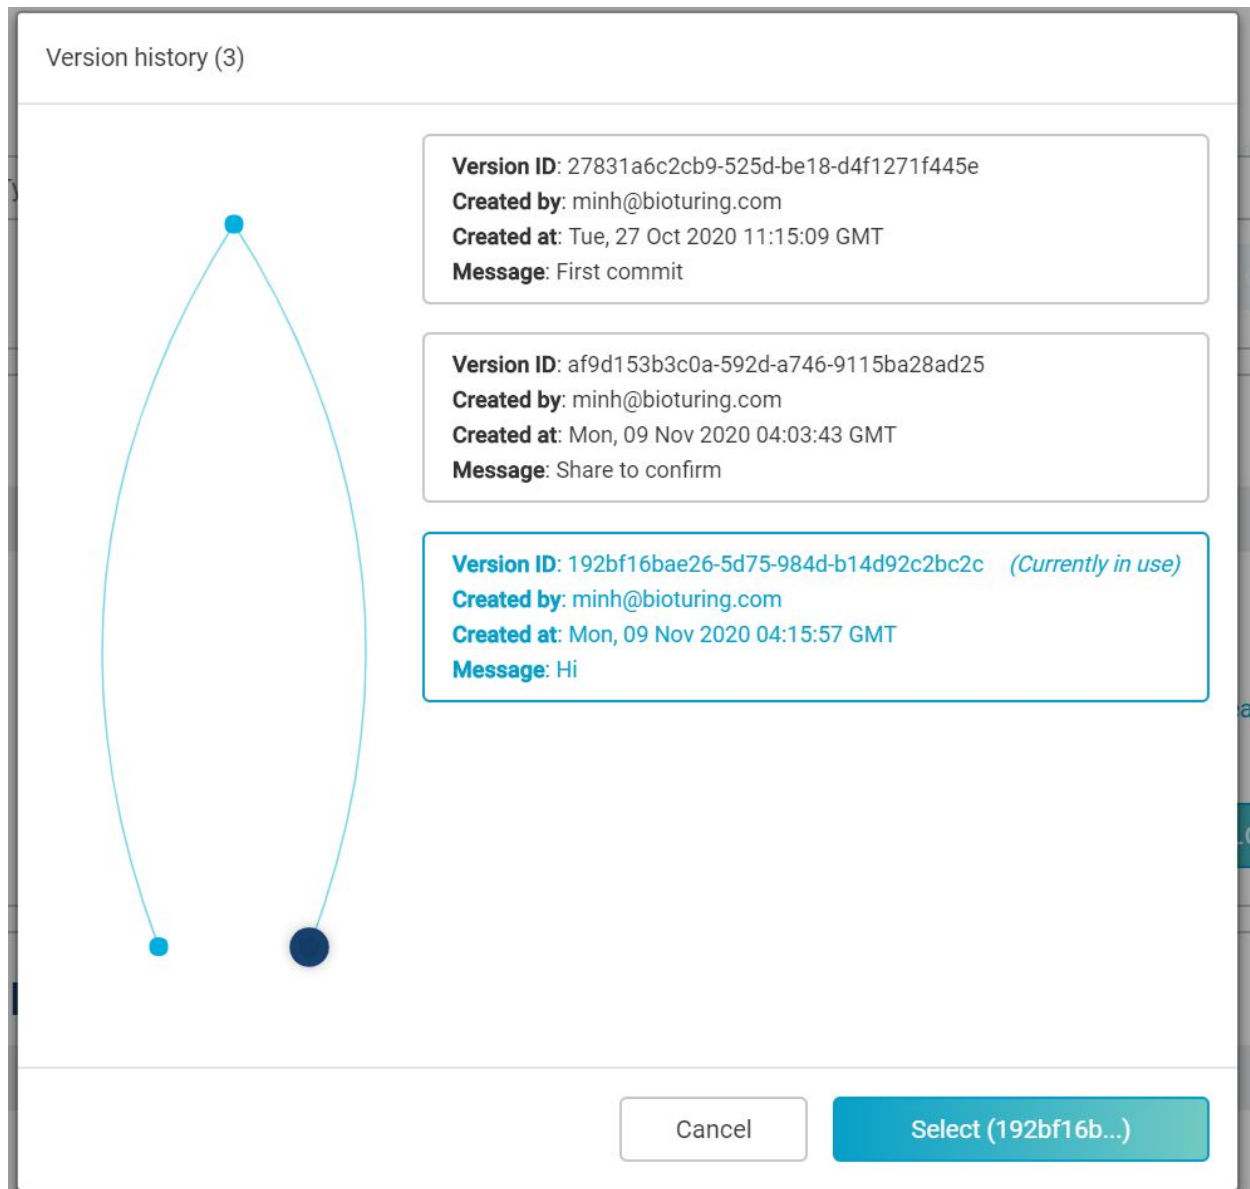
Version history (3)

**Version ID**: 27831a6c2cb9-525d-be18-d4f1271f445e
**Created by**: minh@bioturing.com
**Created at**: Tue, 27 Oct 2020 11:15:09 GMT
**Message**: First commit

**Version ID**: af9d153b3c0a-592d-a746-9115ba28ad25
**Created by**: minh@bioturing.com
**Created at**: Mon, 09 Nov 2020 04:03:43 GMT
**Message**: Share to confirm

**Version ID**: 192bf16bae26-5d75-984d-b14d92c2bc2c (Currently in use)
**Created by**: minh@bioturing.com
**Created at**: Mon, 09 Nov 2020 04:15:57 GMT
**Message**: Hi

Cancel

Select (192bf16b...)